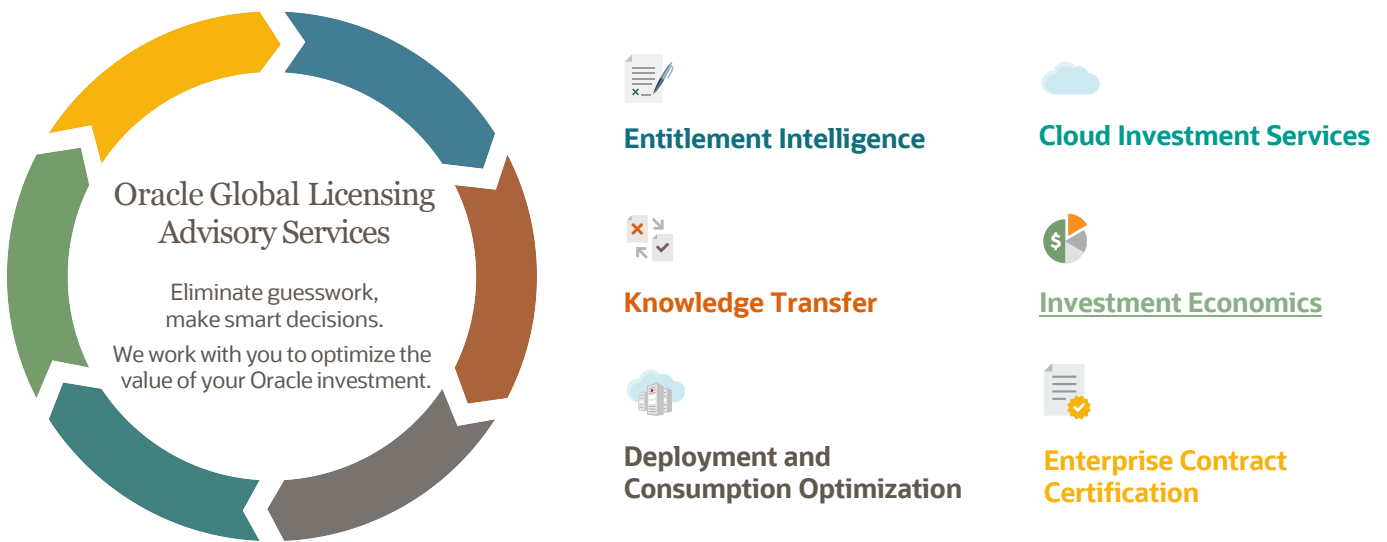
Oracle Global Licensing Advisory Services

Eliminate guesswork, make smart decisions.

We work with you to optimize the value of your Oracle investment.

Entitlement Intelligence

Cloud Investment Services

Knowledge Transfer

Investment Economics

Deployment and Consumption Optimization

Enterprise Contract Certification